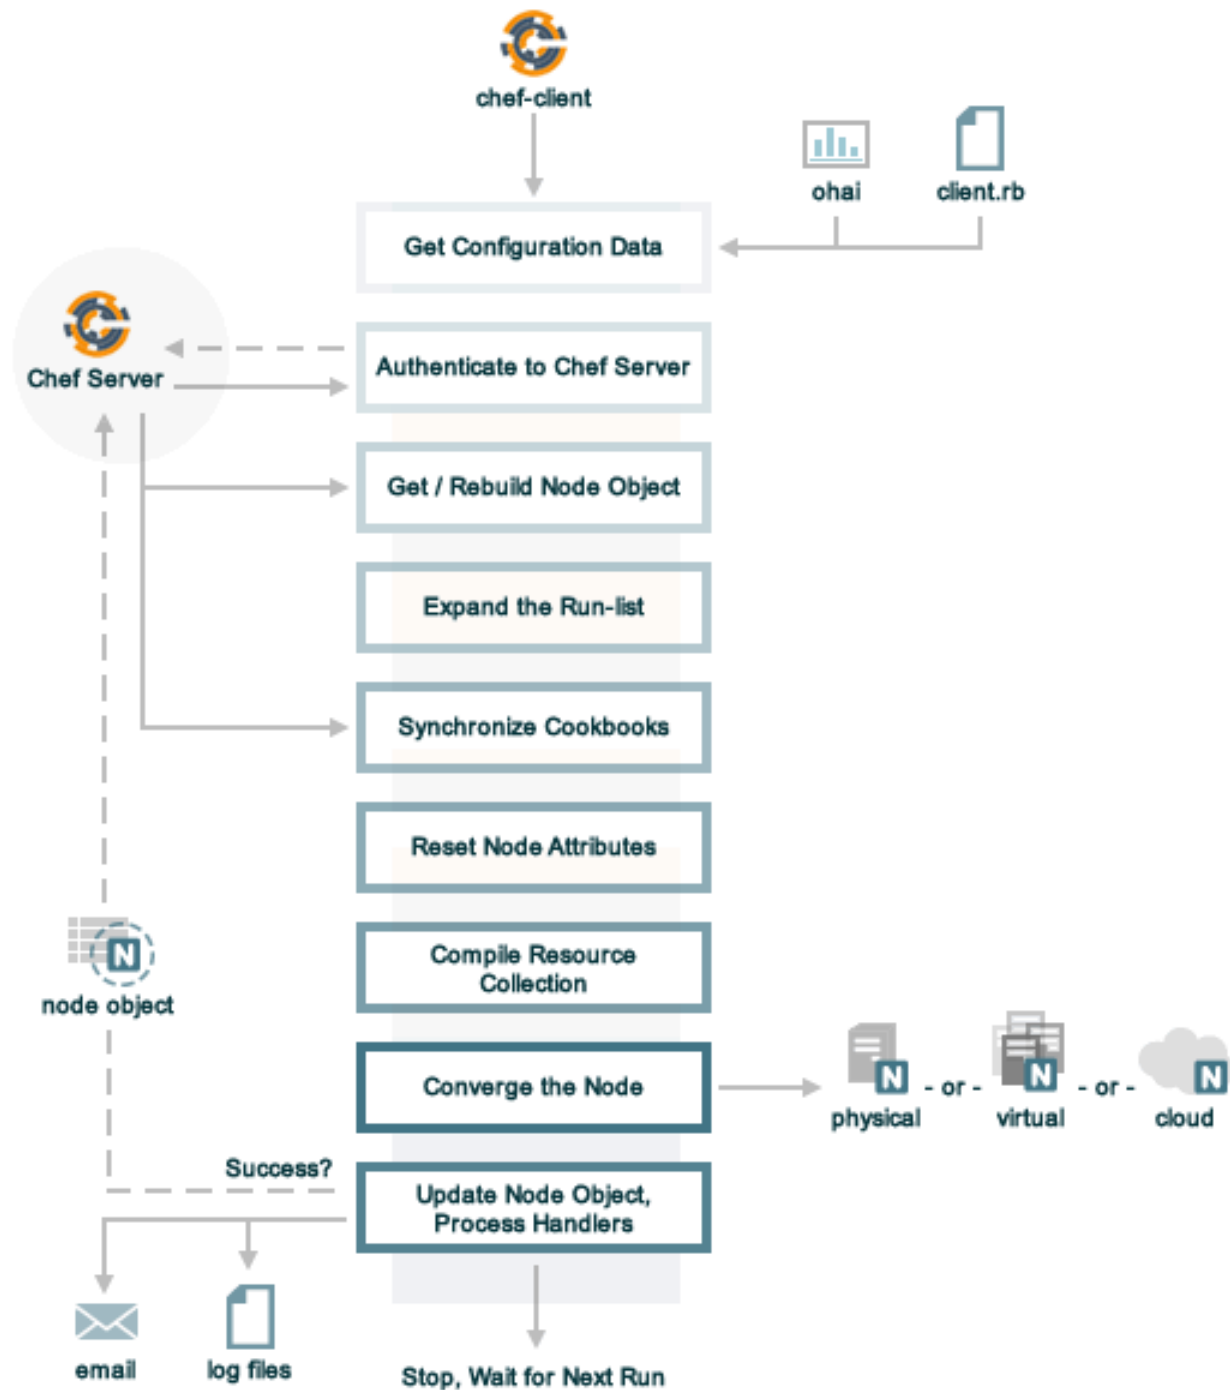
chef-client

ohai

client.rb

Get Configuration Data

Chef Server

Authenticate to Chef Server

Get / Rebuild Node Object

Expand the Run-list

Synchronize Cookbooks

Reset Node Attributes

N

node object

Compile Resource Collection

Converge the Node

N

physical

- or -

N

virtual

- or -

N

cloud

Success?

Update Node Object, Process Handlers

email

log files

Stop, Wait for Next Run